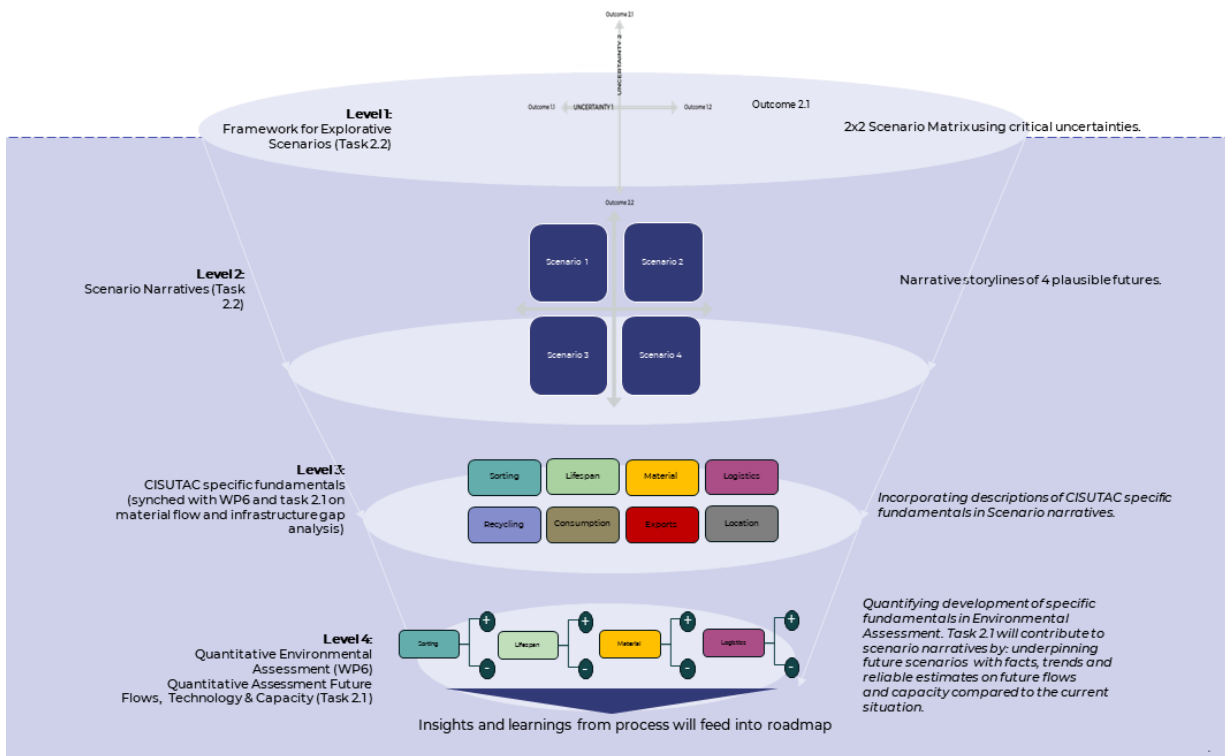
Outcome 2.1

UNCERTAINTY 2

Outcome 1.1 UNCERTAINTY 1 Outcome 1.2

Outcome 2.1

Outcome 2.2

Level 1:
Framework for Explorative Scenarios (Task 2.2)

2x2 Scenario Matrixusing critical uncertainties.

Scenario 1

Scenario 2

Scenario 3

Scenario 4

Level 2:
Scenario Narratives (Task 2.2)

Narrative storylines of 4 plausible futures.

Level 3:
CISUTAC specific fundamentals (synched with WP6 and task 2.1 on material flow and infrastructure gap analysis)

| Sorting | Lifespan | Material | Logistics |
|---|---|---|---|
| Recycling | Consumption | Exports | Location |

*Incorporating descriptions of CISUTAC specific fundamentals in Scenario narratives.*

Level 4:
Quantitative Environmental Assessment (WP6)
Quantitative Assessment Future Flows, Technology & Capacity (Task 2.1)

Sorting + - Lifespan + - Material + - Logistics + -

*Quantifying development of specific fundamentals in Environmental Assessment. Task 2.1 will contribute to scenario narratives by: underpinning future scenarios with facts, trends and reliable estimates on future flows and capacity compared to the current situation.*

Insights and learnings from process will feed into roadmap